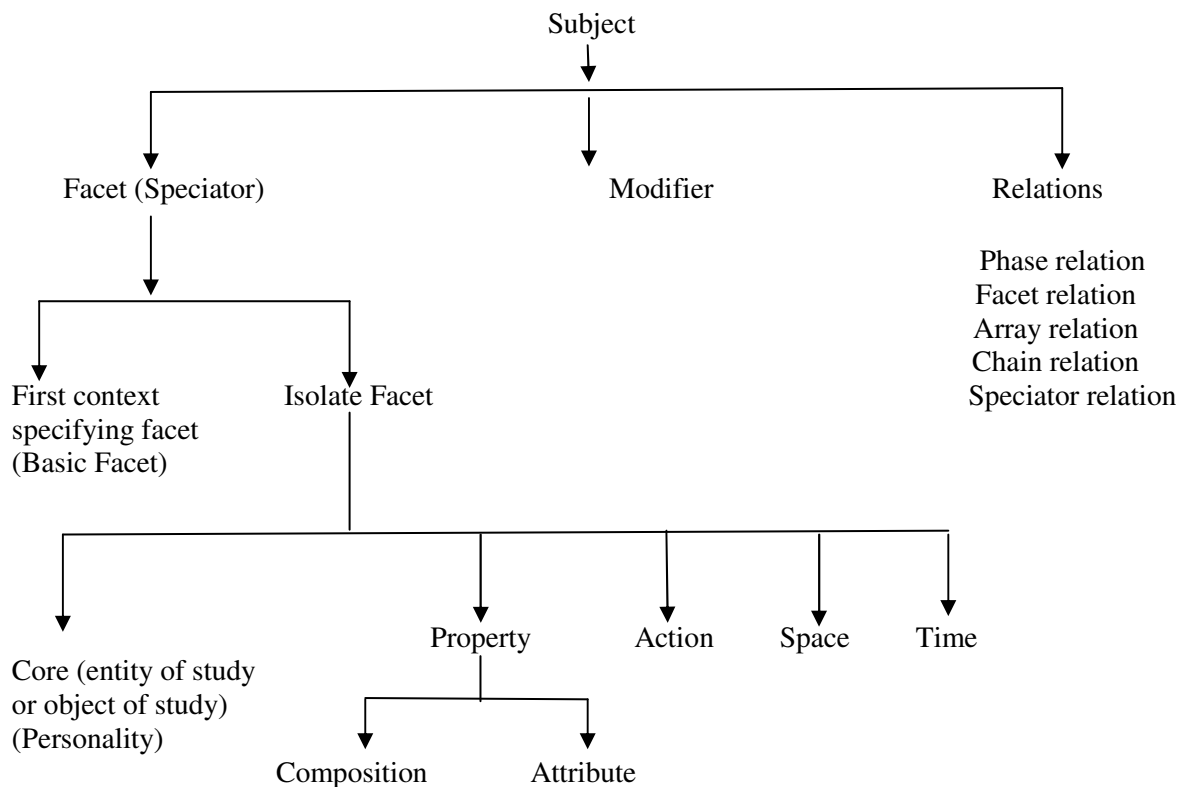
Subject

Facet (Speciator)

Modifier

Relations

Phase relation
Facet relation
Array relation
Chain relation
Speciator relation

First context specifying facet (Basic Facet)

Isolate Facet

Core (entity of study or object of study) (Personality)

Property

Action

Space

Time

Composition

Attribute